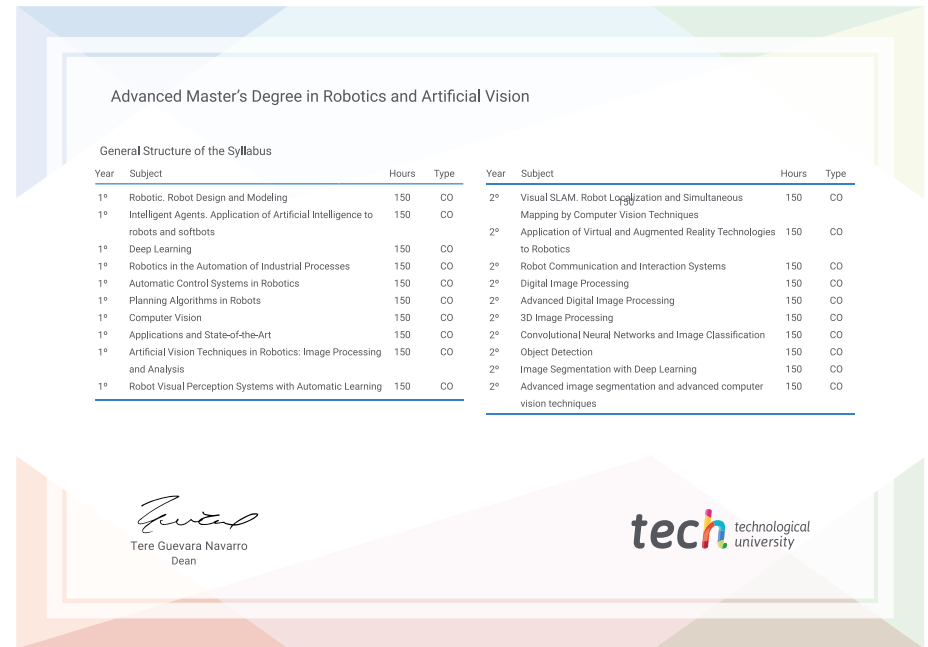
Advanced Master's Degree in Robotics and Artificial Vision

General Structure of the Syllabus

| Year | Subject | Hours | Type |
|---|---|---|---|
| 1º | Robotic. Robot Design and Modeling | 150 | CO |
| 1º | Intelligent Agents. Application of Artificial Intelligence to robots and softbots | 150 | CO |
| 1º | Deep Learning | 150 | CO |
| 1º | Robotics in the Automation of Industrial Processes | 150 | CO |
| 1º | Automatic Control Systems in Robotics | 150 | CO |
| 1º | Planning Algorithms in Robots | 150 | CO |
| 1º | Computer Vision | 150 | CO |
| 1º | Applications and State-of-the-Art | 150 | CO |
| 1º | Artificial Vision Techniques in Robotics: Image Processing and Analysis | 150 | CO |
| 1º | Robot Visual Perception Systems with Automatic Learning | 150 | CO |

| Year | Subject | Hours | Type |
|---|---|---|---|
| 2º | Visual SLAM. Robot Localization and Simultaneous Mapping by Computer Vision Techniques | 150 | CO |
| 2º | Application of Virtual and Augmented Reality Technologies to Robotics | 150 | CO |
| 2º | Robot Communication and Interaction Systems | 150 | CO |
| 2º | Digital Image Processing | 150 | CO |
| 2º | Advanced Digital Image Processing | 150 | CO |
| 2º | 3D Image Processing | 150 | CO |
| 2º | Convolutional Neural Networks and Image Classification | 150 | CO |
| 2º | Object Detection | 150 | CO |
| 2º | Image Segmentation with Deep Learning | 150 | CO |
| 2º | Advanced image segmentation and advanced computer vision techniques | 150 | CO |

Tere Guevara Navarro
Dean

tech technological university